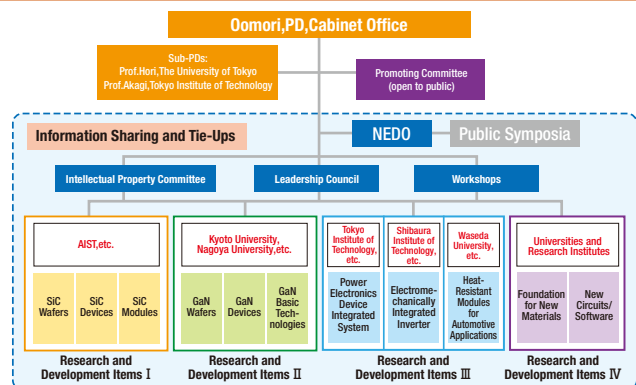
Oomori,PD,Cabinet Office

Sub-PDs:
Prof.Hori,The University of Tokyo
Prof.Akagi,Tokyo Institute of Technology

Promoting Committee (open to public)

Information Sharing and Tie-Ups

NEDO

Public Symposia

Intellectual Property Committee

Leadership Council

Workshops

AIST,etc.

SiC Wafers

SiC Devices

SiC Modules

Research and Development Items Ⅰ

Kyoto University, Nagoya University,etc.

GaN Wafers

GaN Devices

GaN Basic Technologies

Research and Development Items Ⅱ

Tokyo Institute of Technology, etc.

Power Electronics Device Integrated System

Shibaura Institute of Technology, etc.

Electromechanically Integrated Inverter

Waseda University, etc.

Heat-Resistant Modules for Automotive Applications

Research and Development Items Ⅲ

Universities and Research Institutes

Foundation for New Materials

New Circuits/ Software

Research and Development Items Ⅳ